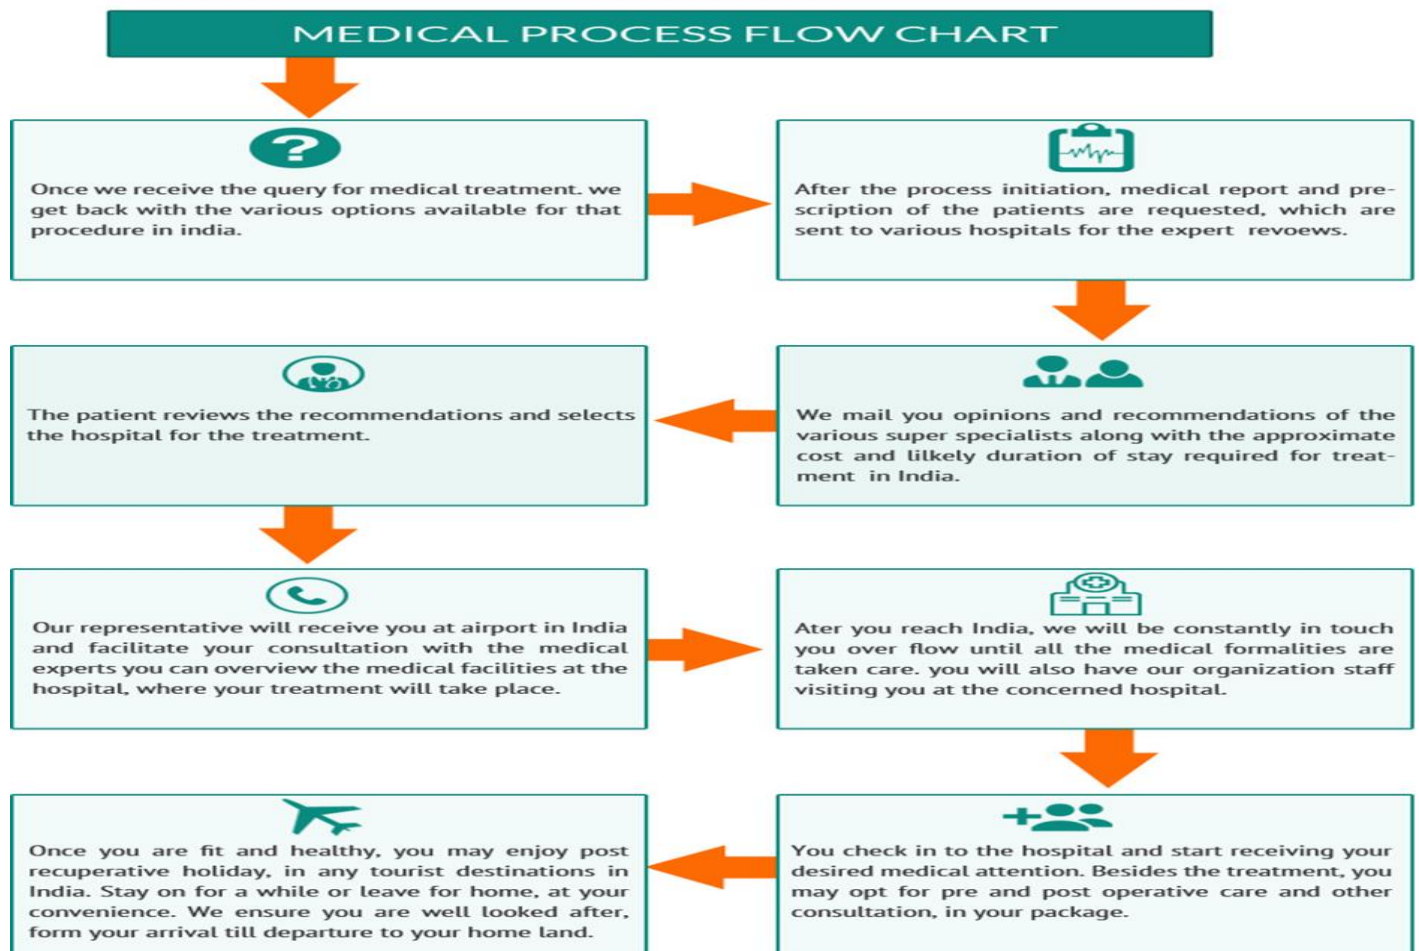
MEDICAL PROCESS FLOW CHART

?

Once we receive the query for medical treatment. we get back with the various options available for that procedure in india.

After the process initiation, medical report and prescription of the patients are requested, which are sent to various hospitals for the expert revoews.

We mail you opinions and recommendations of the various super specialists along with the approximate cost and lilkely duration of stay required for treatment in India.

The patient reviews the recommendations and selects the hospital for the treatment.

Our representative will receive you at airport in India and facilitate your consultation with the medical experts you can overview the medical facilities at the hospital, where your treatment will take place.

Ater you reach India, we will be constantly in touch you over flow until all the medical formalities are taken care. you will also have our organization staff visiting you at the concerned hospital.

You check in to the hospital and start receiving your desired medical attention. Besides the treatment, you may opt for pre and post operative care and other consultation, in your package.

Once you are fit and healthy, you may enjoy post recuperative holiday, in any tourist destinations in India. Stay on for a while or leave for home, at your convenience. We ensure you are well looked after, form your arrival till departure to your home land.